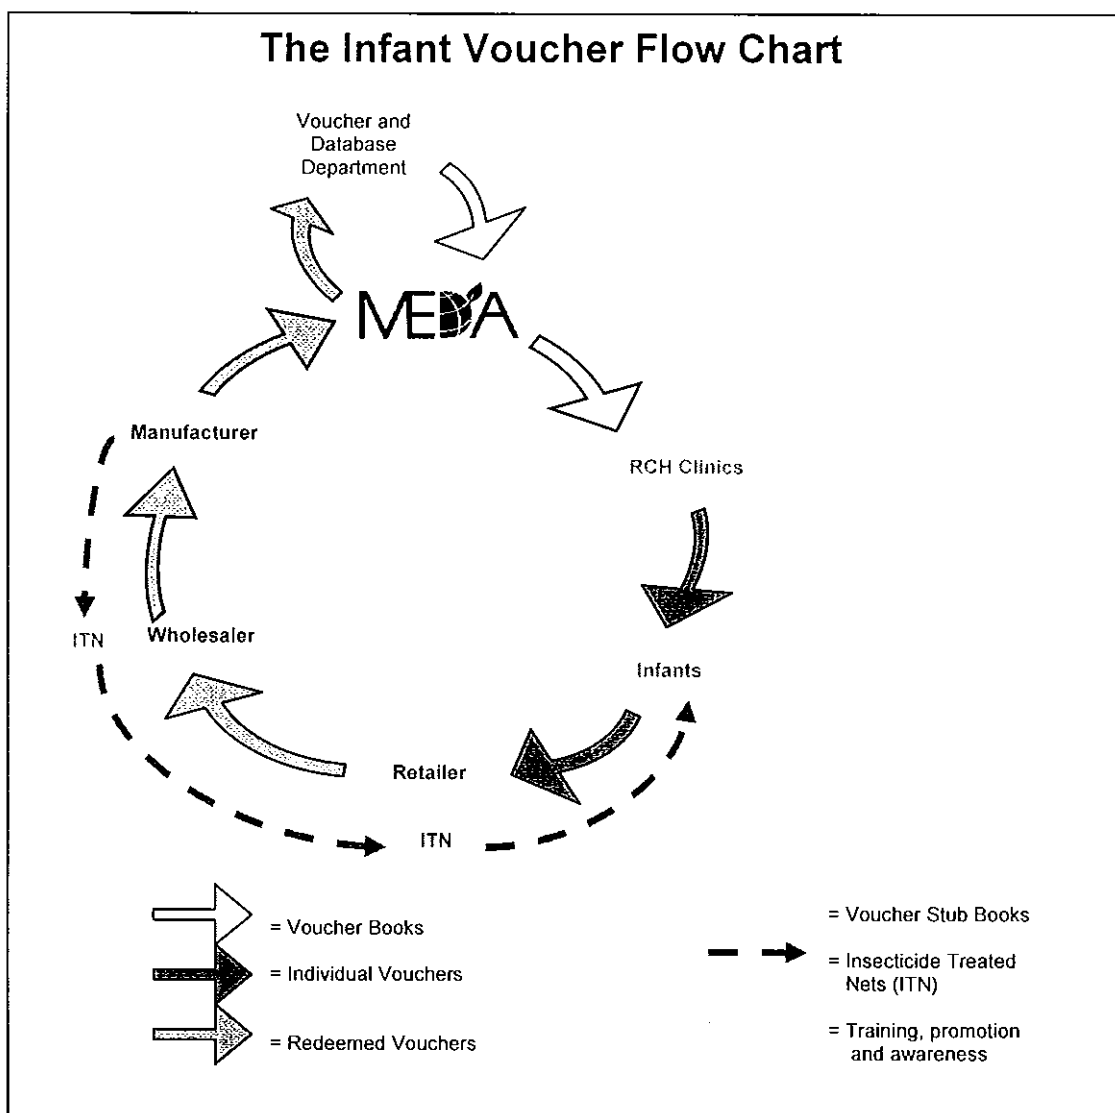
The Infant Voucher Flow Chart

Voucher and Database Department

MEDA

RCH Clinics

Infants

Retailer

ITN

Wholesaler

ITN

Manufacturer

= Voucher Books

= Individual Vouchers

= Redeemed Vouchers

= Voucher Stub Books

= Insecticide Treated Nets (ITN)

= Training, promotion and awareness